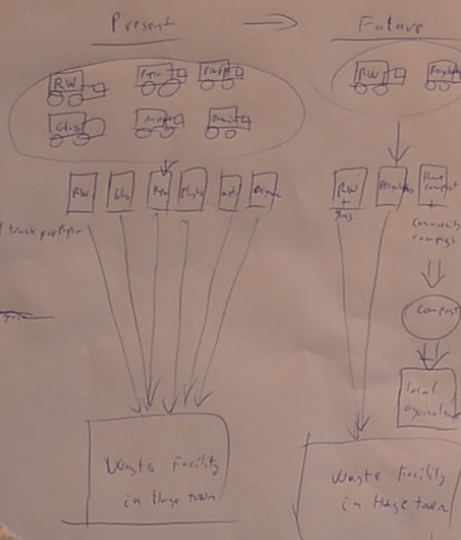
Present → Future

RW
Paper
Plastic
Glass
Metal
Organic

RW
Paper

RW
Glass
Paper
Plastic
Metal
Organic

1 trash per type

RW + Glass
Paper

Home compost + Community compost

Compost

Local agriculture

Waste Facility in Huge town

Waste Facility in Huge town